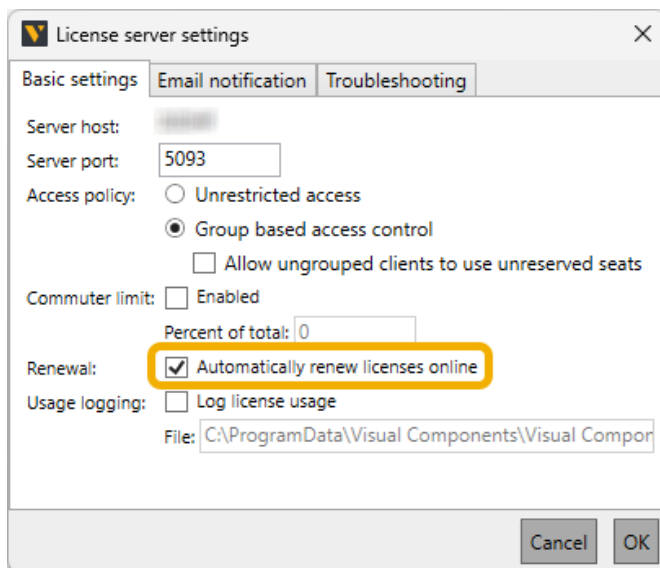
License server settings

Basic settings | Email notification | Troubleshooting

Server host: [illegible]

Server port: 5093

Access policy: Unrestricted access

Group based access control

Allow ungrouped clients to use unreserved seats

Commuter limit: Enabled

Percent of total: 0

Renewal: Automatically renew licenses online

Usage logging: Log license usage

File: C:\ProgramData\Visual Components\Visual Compor

Cancel OK